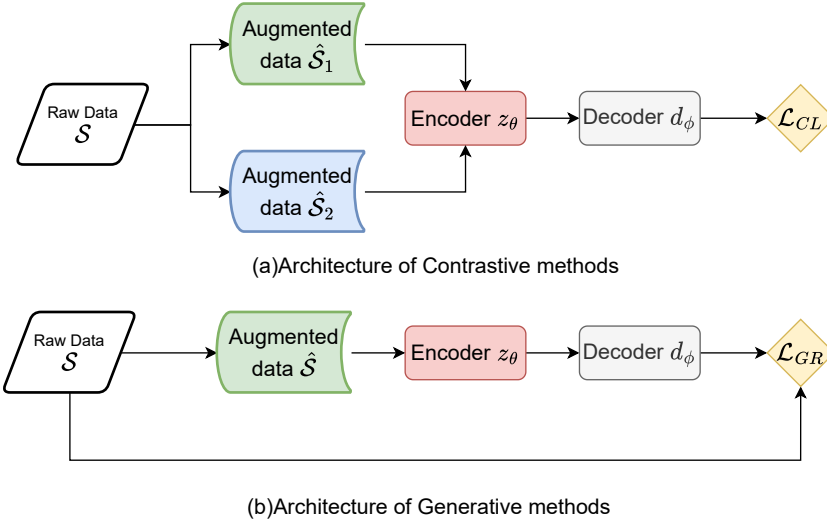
Raw Data $\mathcal{S}$

Augmented data $\hat{\mathcal{S}}_1$

Augmented data $\hat{\mathcal{S}}_2$

Encoder $z_\theta$

Decoder $d_\phi$

$\mathcal{L}_{CL}$

(a)Architecture of Contrastive methods

Raw Data $\mathcal{S}$

Augmented data $\hat{\mathcal{S}}$

Encoder $z_\theta$

Decoder $d_\phi$

$\mathcal{L}_{GR}$

(b)Architecture of Generative methods